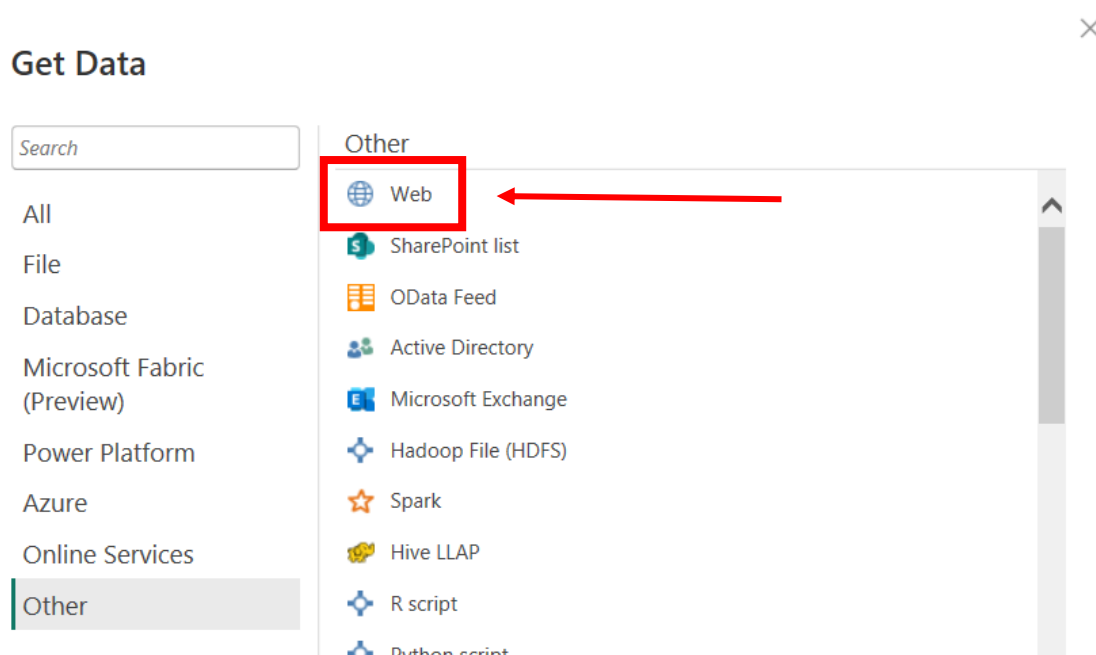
Get Data

Search

All
File
Database
Microsoft Fabric (Preview)
Power Platform
Azure
Online Services
Other

Other

Web
SharePoint list
OData Feed
Active Directory
Microsoft Exchange
Hadoop File (HDFS)
Spark
Hive LLAP
R script
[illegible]